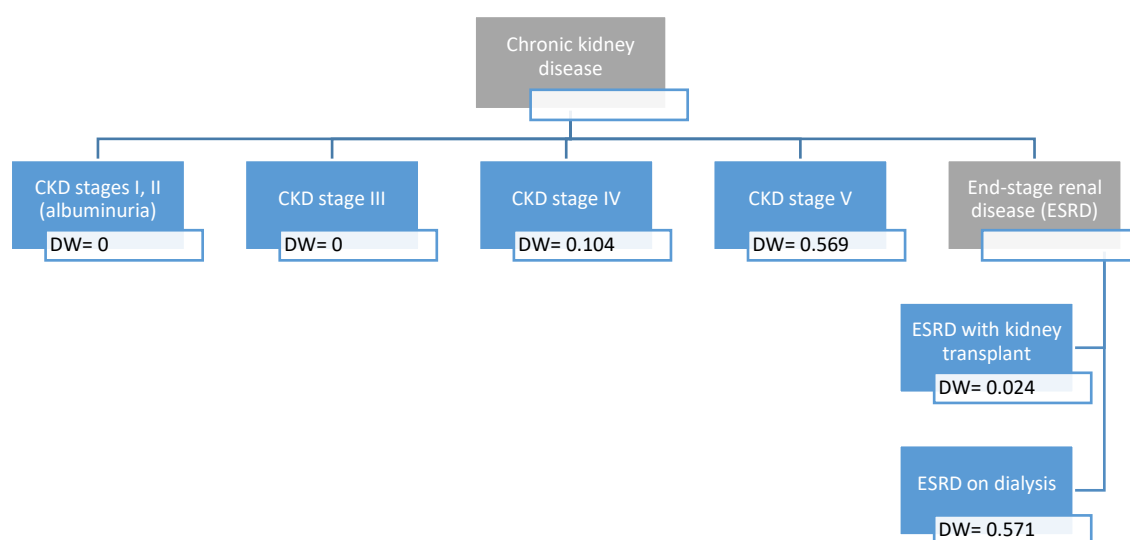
Chronic kidney disease

CKD stages I, II (albuminuria)
DW= 0

CKD stage III
DW= 0

CKD stage IV
DW= 0.104

CKD stage V
DW= 0.569

End-stage renal disease (ESRD)

ESRD with kidney transplant
DW= 0.024

ESRD on dialysis
DW= 0.571